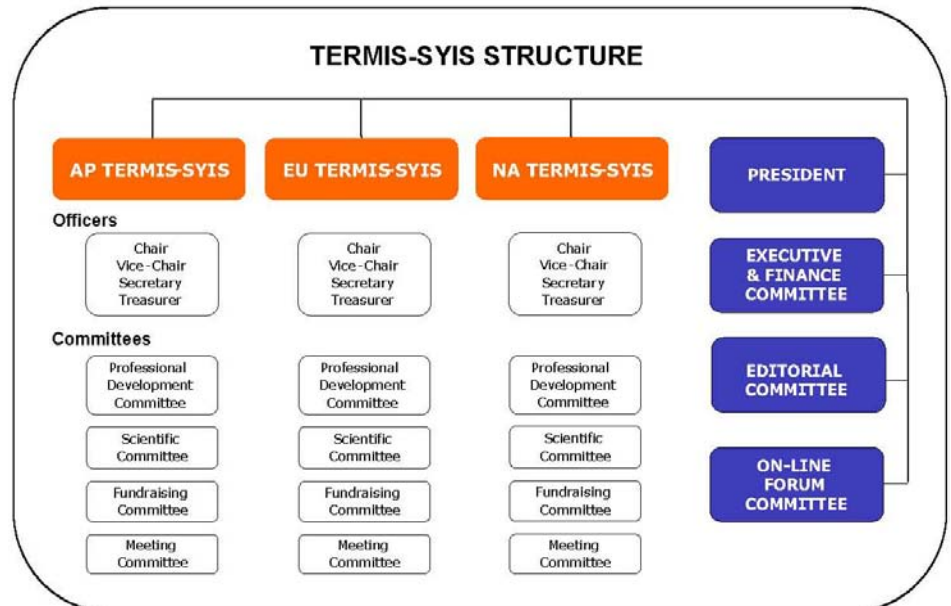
TERMIS-SYIS STRUCTURE

AP TERMIS-SYIS

EU TERMIS-SYIS

NA TERMIS-SYIS

PRESIDENT

Officers

Chair
Vice-Chair
Secretary
Treasurer

Chair
Vice-Chair
Secretary
Treasurer

Chair
Vice-Chair
Secretary
Treasurer

EXECUTIVE & FINANCE COMMITTEE

Committees

Professional Development Committee

Professional Development Committee

Professional Development Committee

EDITORIAL COMMITTEE

Scientific Committee

Scientific Committee

Scientific Committee

Fundraising Committee

Fundraising Committee

Fundraising Committee

ON-LINE FORUM COMMITTEE

Meeting Committee

Meeting Committee

Meeting Committee